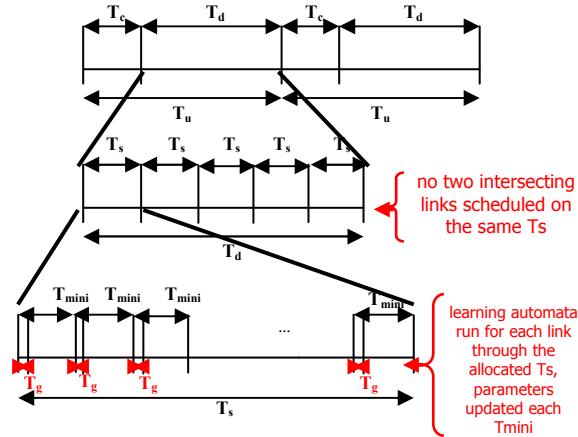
$T_c$ $T_d$ $T_c$ $T_d$

$T_u$ $T_u$

$T_s$ $T_s$ $T_s$ $T_s$ $T_s$

no two intersecting links scheduled on the same Ts

$T_d$

$T_{mini}$ $T_{mini}$ $T_{mini}$ ... $T_{mini}$

learning automata run for each link through the allocated Ts, parameters updated each Tmini

$T_g$ $T_g$ $T_g$ $T_g$

$T_s$